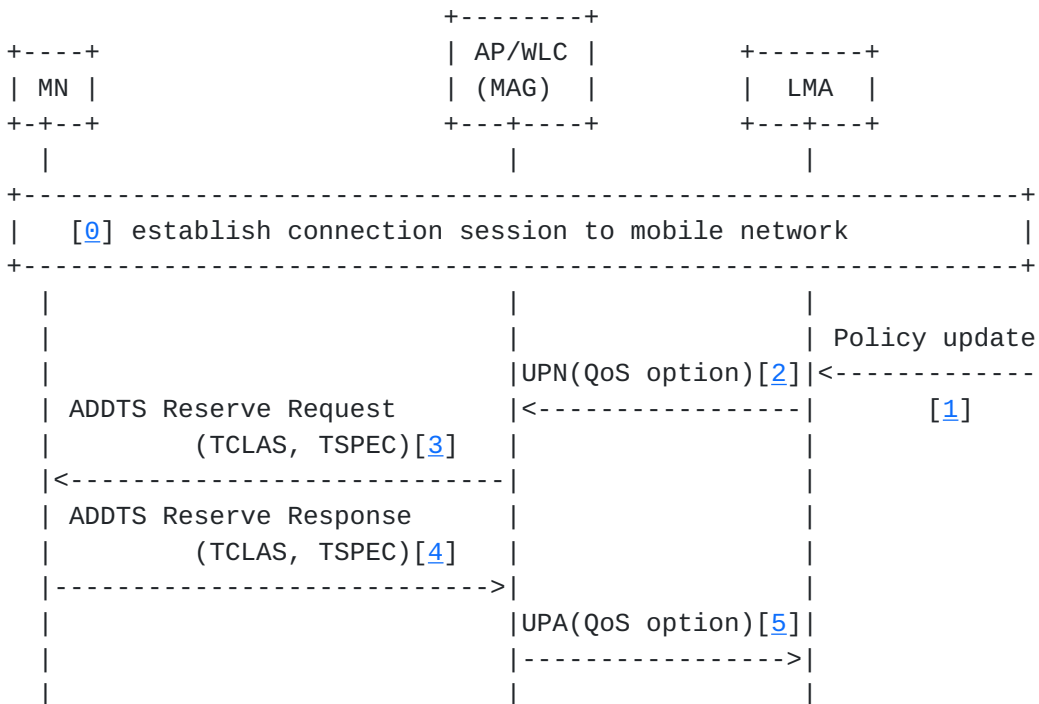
+--------+
+----+ | AP/WLC | +-------+
| MN | | (MAG) | | LMA |
+-+--+ +---+----+ +---+---+
| | |
+----------------------------------------------------------+
| [0] establish connection session to mobile network |
+----------------------------------------------------------+
| | |
| | | Policy update
| |UPN(QoS option)[2]|<-------------
| ADDTS Reserve Request |<-----------------| [1]
| (TCLAS, TSPEC)[3] | |
|<--------------------------| |
| ADDTS Reserve Response | |
| (TCLAS, TSPEC)[4] | |
|-------------------------->| |
| |UPA(QoS option)[5]|
| |----------------->|
| | |